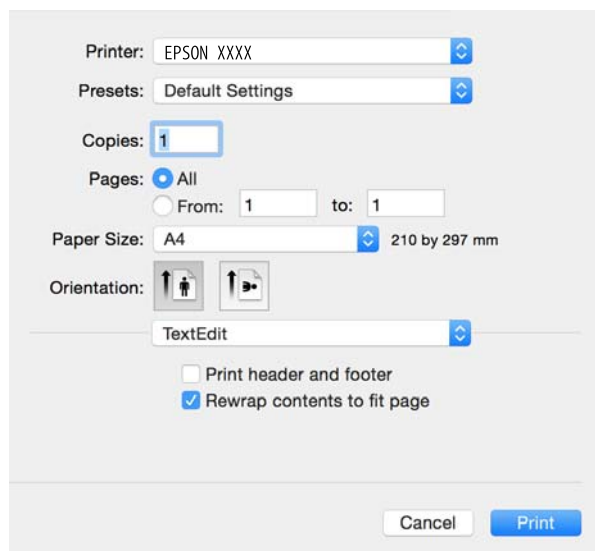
Printer: EPSON XXXX

Presets: Default Settings

Copies: 1

Pages: All

From: 1 to: 1

Paper Size: A4 210 by 297 mm

Orientation:

TextEdit

Print header and footer

Rewrap contents to fit page

Cancel Print